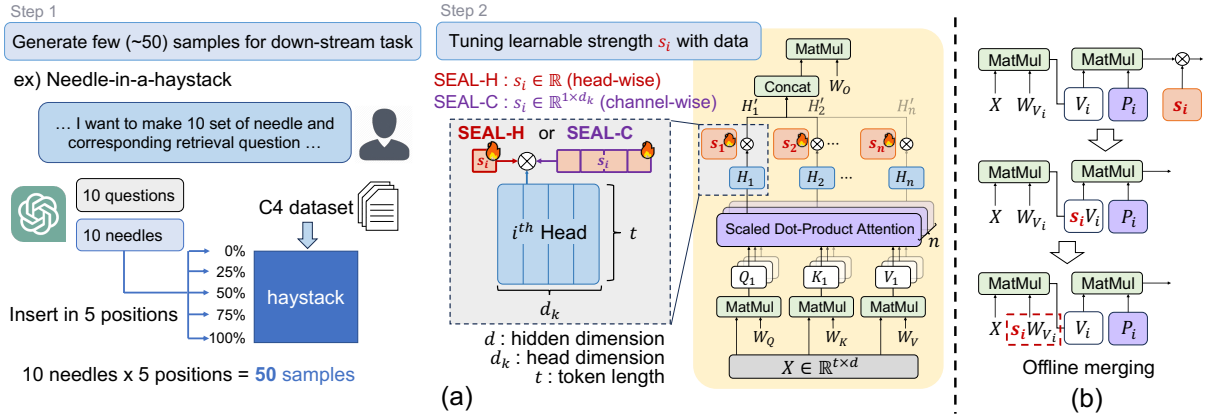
Step 1

Generate few (~50) samples for down-stream task

ex) Needle-in-a-haystack

… I want to make 10 set of needle and corresponding retrieval question …

10 questions

10 needles

C4 dataset

0%

25%

50%

75%

100%

haystack

Insert in 5 positions

10 needles x 5 positions = 50 samples

Step 2

Tuning learnable strength $s_i$ with data

SEAL-H : $s_i \in \mathbb{R}$ (head-wise)

SEAL-C : $s_i \in \mathbb{R}^{1\times d_k}$ (channel-wise)

SEAL-H or SEAL-C

$s_i$

$s_i$

$i^{th}$ Head

$t$

$d_k$

$d$ : hidden dimension

$d_k$ : head dimension

$t$ : token length

(a)

MatMul

Concat

$W_O$

$H_1'$

$H_2'$

$H_n'$

$s_1$

$s_2$

$s_n$

$H_1$

$H_2$

$H_n$

Scaled Dot-Product Attention

$n$

$Q_1$

$K_1$

$V_1$

MatMul

MatMul

MatMul

$W_Q$

$W_K$

$W_V$

$X \in \mathbb{R}^{t\times d}$

MatMul

MatMul

$X$

$W_{V_i}$

$V_i$

$P_i$

$s_i$

MatMul

MatMul

$X$

$W_{V_i}$

$s_iV_i$

$P_i$

MatMul

MatMul

$X$

$s_iW_{V_i}$

$V_i$

$P_i$

Offline merging

(b)